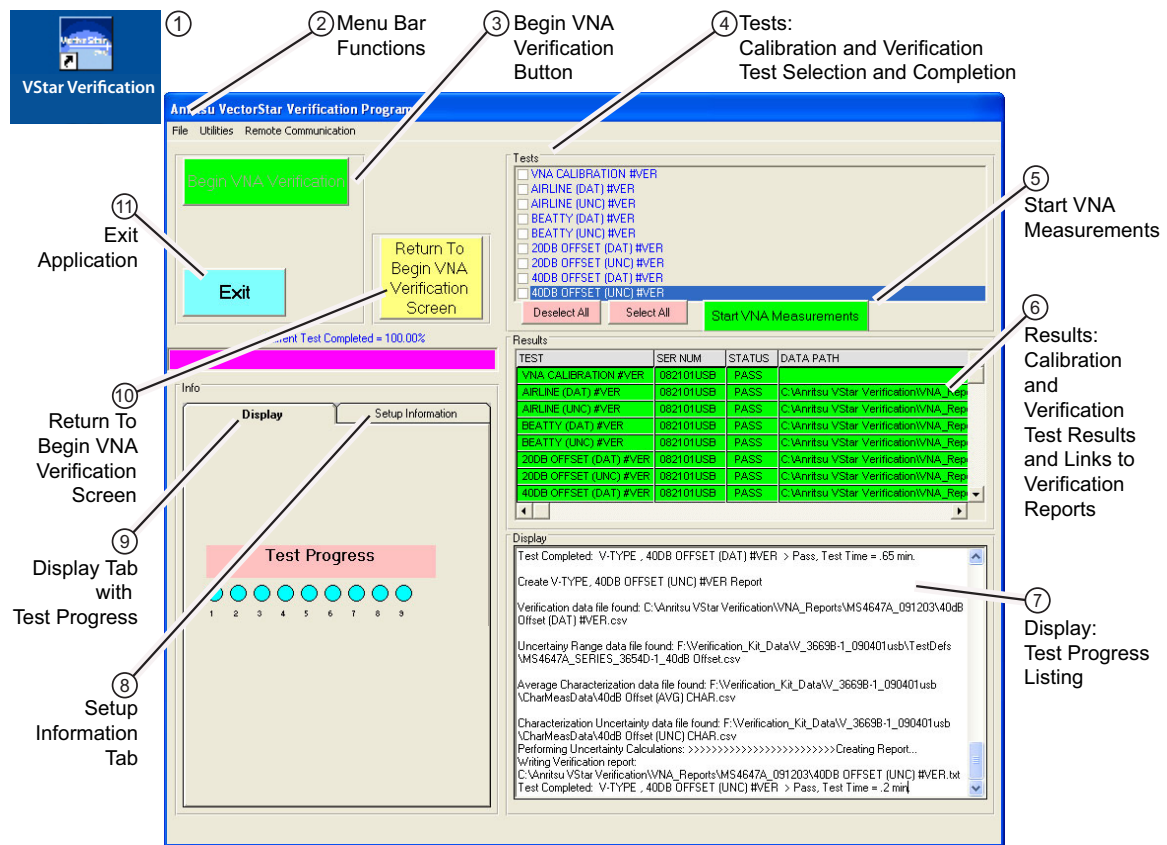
VectorStar

VStar Verification

1

2 Menu Bar Functions

3 Begin VNA Verification Button

4 Tests: Calibration and Verification Test Selection and Completion

Anritsu VectorStar Verification Program

File Utilities Remote Communication

Begin VNA Verification

Tests

VNA CALIBRATION #VER
AIRLINE (DAT) #VER
AIRLINE (UNC) #VER
BEATTY (DAT) #VER
BEATTY (UNC) #VER
20DB OFFSET (DAT) #VER
20DB OFFSET (UNC) #VER
40DB OFFSET (DAT) #VER
40DB OFFSET (UNC) #VER

5 Start VNA Measurements

11 Exit Application

Exit

Return To Begin VNA Verification Screen

Deselect All

Select All

Start VNA Measurements

ment Test Completed = 100.00%

Results

| TEST | SER NUM | STATUS | DATA PATH |
|---|---|---|---|
| VNA CALIBRATION #VER | 082101USB | PASS | |
| AIRLINE (DAT) #VER | 082101USB | PASS | C:\Anritsu VStar Verification\VNA_Repo |
| AIRLINE (UNC) #VER | 082101USB | PASS | C:\Anritsu VStar Verification\VNA_Repo |
| BEATTY (DAT) #VER | 082101USB | PASS | C:\Anritsu VStar Verification\VNA_Repo |
| BEATTY (UNC) #VER | 082101USB | PASS | C:\Anritsu VStar Verification\VNA_Repo |
| 20DB OFFSET (DAT) #VER | 082101USB | PASS | C:\Anritsu VStar Verification\VNA_Repo |
| 20DB OFFSET (UNC) #VER | 082101USB | PASS | C:\Anritsu VStar Verification\VNA_Repo |
| 40DB OFFSET (DAT) #VER | 082101USB | PASS | C:\Anritsu VStar Verification\VNA_Repo |

6 Results: Calibration and Verification Test Results and Links to Verification Reports

10 Return To Begin VNA Verification Screen

Info

Display

Setup Information

Test Progress

1 2 3 4 5 6 7 8 9

9 Display Tab with Test Progress

8 Setup Information Tab

Display

Test Completed: V-TYPE , 40DB OFFSET (DAT) #VER > Pass, Test Time = .65 min.

Create V-TYPE, 40DB OFFSET (UNC) #VER Report

Verification data file found: C:\Anritsu VStar Verification\VNA_Reports\MS4647A_091203\40dB Offset (DAT) #VER.csv

Uncertainy Range data file found: F:\Verification_Kit_Data\V_3669B-1_090401usb\TestDefs \MS4647A_SERIES_3654D-1_40dB Offset.csv

Average Characterization data file found: F:\Verification_Kit_Data\V_3669B-1_090401usb \CharMeasData\40dB Offset (AVG) CHAR.csv

Characterization Uncertainty data file found: F:\Verification_Kit_Data\V_3669B-1_090401usb \CharMeasData\40dB Offset (UNC) CHAR.csv
Performing Uncertainty Calculations: >>>>>>>>>>>>>>>>>>>>>>>>>>Creating Report...
Writing Verification report:
C:\Anritsu VStar Verification\VNA_Reports\MS4647A_091203\40DB OFFSET (UNC) #VER.txt
Test Completed: V-TYPE , 40DB OFFSET (UNC) #VER > Pass, Test Time = .2 min

7 Display: Test Progress Listing